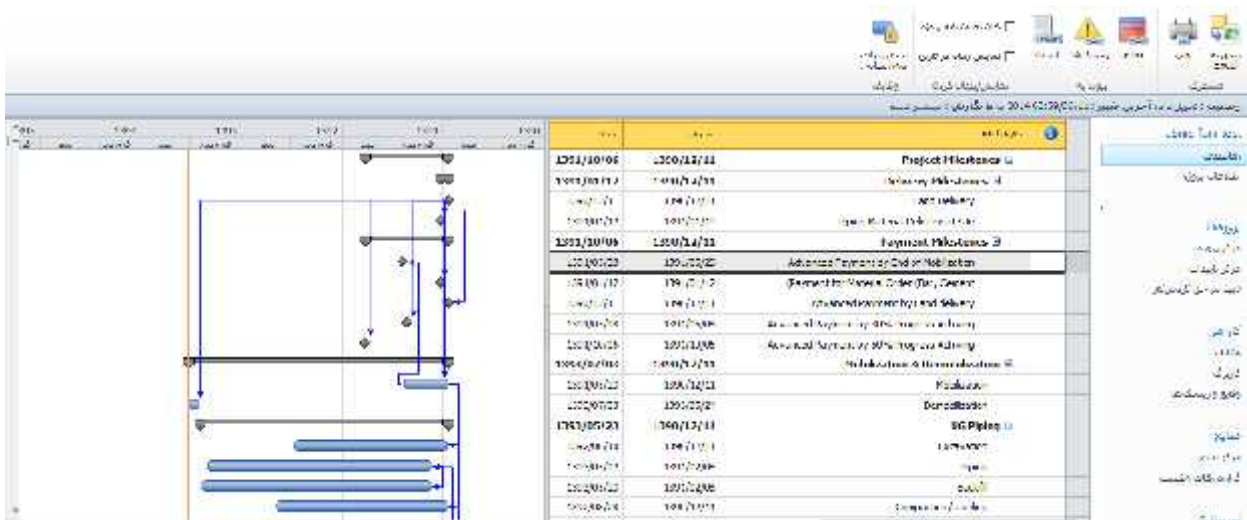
Project Milestones
Delivery Milestones
Delivery
Payment Milestones
Advanced Payment by End of Mobilization
Payment for Material Order
Advanced Payment by End Delivery
Mobilization & Demobilization
Mobilization
Demobilization
UG Piping

| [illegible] | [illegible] | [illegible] |
|---|---|---|
| 1391/10/06 | 1390/12/11 | Project Milestones |
| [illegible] | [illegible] | Delivery Milestones |
| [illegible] | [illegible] | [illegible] Delivery |
| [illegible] | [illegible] | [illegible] |
| 1391/10/06 | 1390/12/11 | Payment Milestones |
| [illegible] | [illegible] | Advanced Payment by End of Mobilization |
| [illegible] | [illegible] | Payment for Material Order |
| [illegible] | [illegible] | Advanced Payment by End Delivery |
| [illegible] | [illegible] | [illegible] |
| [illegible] | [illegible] | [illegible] |
| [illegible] | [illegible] | Mobilization & Demobilization |
| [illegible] | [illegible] | Mobilization |
| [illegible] | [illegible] | Demobilization |
| 1391/05/23 | 1390/12/11 | UG Piping |
| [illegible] | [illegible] | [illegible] |
| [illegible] | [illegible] | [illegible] |
| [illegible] | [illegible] | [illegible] |
| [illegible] | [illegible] | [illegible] |